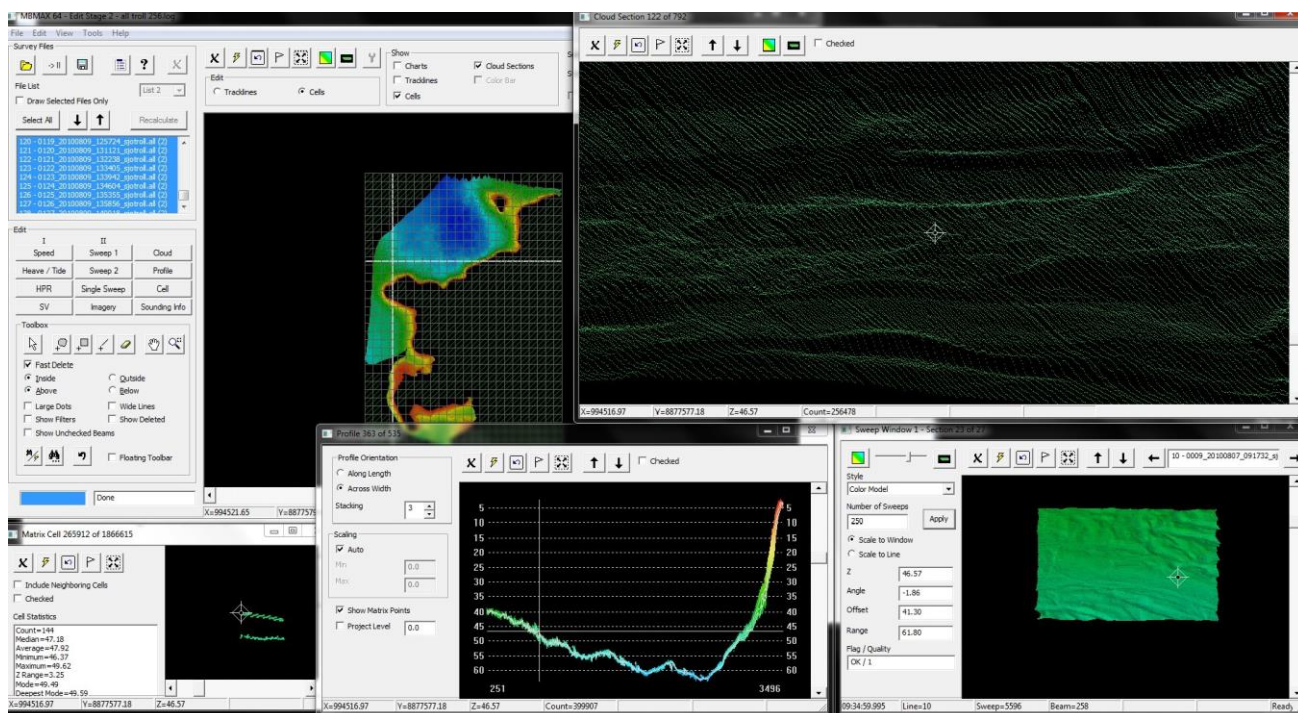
MBMAX 64 - Edit Stage 2 - all troll 256.log
File Edit View Tools Help
Survey Files
File List
List 2
Draw Selected Files Only
Select All
Recalculate
120 - 0119_20100809_125724_sjotroll.all (2)
121 - 0120_20100809_131121_sjotroll.all (2)
122 - 0121_20100809_132238_sjotroll.all (2)
123 - 0122_20100809_133405_sjotroll.all (2)
124 - 0123_20100809_133942_sjotroll.all (2)
125 - 0124_20100809_134604_sjotroll.all (2)
126 - 0125_20100809_135355_sjotroll.all (2)
127 - 0126_20100809_135856_sjotroll.all (2)
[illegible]
Edit
I
II
Speed
Sweep 1
Cloud
Heave / Tide
Sweep 2
Profile
HPR
Single Sweep
Cell
SV
Imagery
Sounding Info
Toolbox
Fast Delete
Inside
Outside
Above
Below
Large Dots
Wide Lines
Show Filters
Show Deleted
Show Unchecked Beams
Floating Toolbar
Done
Edit
Tracklines
Cells
Show
Charts
Cloud Sections
Tracklines
Color Bar
Cells
X=994521.65
Y=8877579

Cloud Section 122 of 792
Checked
X=994516.97
Y=8877577.18
Z=46.57
Count=256478

Matrix Cell 265912 of 1866615
Include Neighboring Cells
Checked
Cell Statistics
Count=144
Median=47.18
Average=47.92
Minimum=46.37
Maximum=49.62
Z Range=3.25
Mode=49.49
Deepest Mode=49.59
X=994516.97
Y=8877577.18
Z=46.57

Profile 363 of 535
Profile Orientation
Along Length
Across Width
Stacking
3
Scaling
Auto
Min
0.0
Max
0.0
Show Matrix Points
Project Level
0.0
Checked
5
10
15
20
25
30
35
40
45
50
55
60
251
3496
X=994516.97
Y=8877577.18
Z=46.57
Count=399907

Sweep Window 1 - Section 23 of 27
10 - 0009_20100807_091732_sj
Style
Color Model
Number of Sweeps
250
Apply
Scale to Window
Scale to Line
Z
46.57
Angle
-1.86
Offset
41.30
Range
61.80
Flag / Quality
OK / 1
09:34:59.995
Line=10
Sweep=5596
Beam=258
Ready